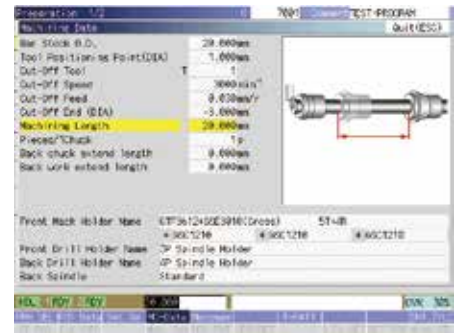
Preparation 1/2 7001 EST-PROGRAM

Machining Data Quit(ESC)

Bar Stock O.D. 20.000mm
Tool Positioning Point(DIA) 1.000mm
Cut-Off Tool T 1
Cut-Off Speed 3000min
Cut-Off Feed 0.030mm/r
Cut-Off End (DIA) -3.000mm
Machining Length 20.000mm
Pieces/Chuck 1p
Back chuck extend length 0.000mm
Back work extend length 0.000mm

Front Mach Holder Name GTF36124SE3010(Cross) ST-48
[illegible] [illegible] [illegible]
Front Drill Holder Name 3P Spindle Holder
Back Drill Holder Name 4P Spindle Holder
Back Spindle Standard

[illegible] 305